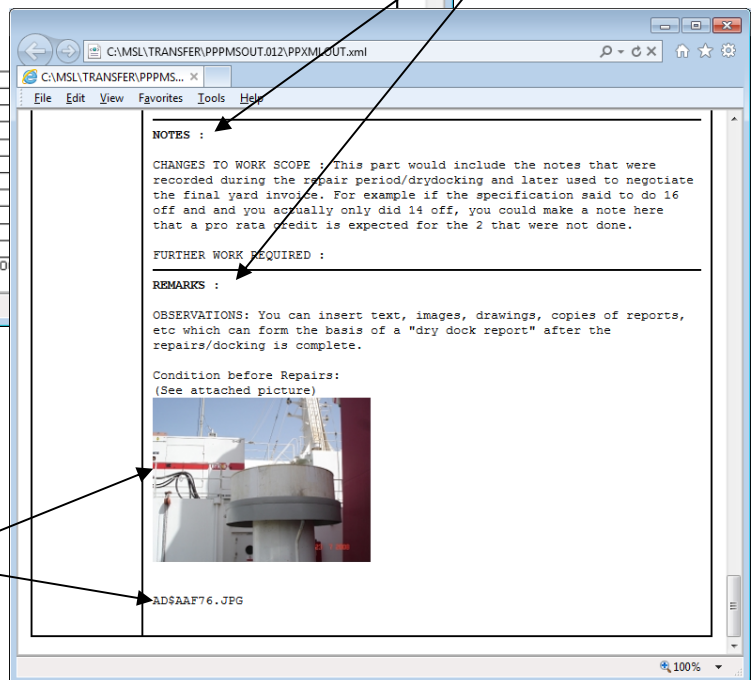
C:\MSL\TRANSFER\PPPMSOUT.012\PPXMLOUT.xml

C:\MSL\TRANSFER\PPPMS... ×

File Edit View Favorites Tools Help

NOTES :

CHANGES TO WORK SCOPE : This part would include the notes that were recorded during the repair period/drydocking and later used to negotiate the final yard invoice. For example if the specification said to do 16 off and and you actually only did 14 off, you could make a note here that a pro rata credit is expected for the 2 that were not done.

FURTHER WORK REQUIRED :

REMARKS :

OBSERVATIONS: You can insert text, images, drawings, copies of reports, etc which can form the basis of a "dry dock report" after the repairs/docking is complete.

Condition before Repairs:
(See attached picture)

AD$AAF76.JPG

100%